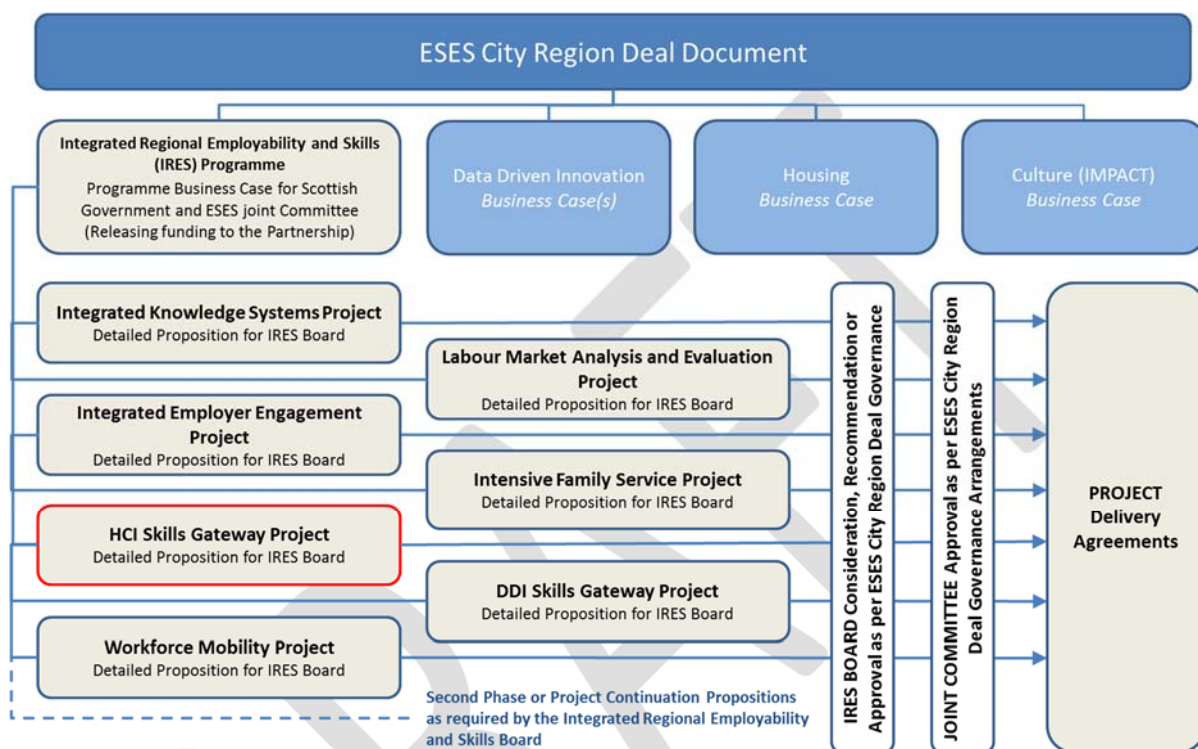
ESES City Region Deal Document

Integrated Regional Employability and Skills (IRES) Programme
Programme Business Case for Scottish Government and ESES joint Committee (Releasing funding to the Partnership)

Data Driven Innovation
Business Case(s)

Housing
Business Case

Culture (IMPACT)
Business Case

Integrated Knowledge Systems Project
Detailed Proposition for IRES Board

Labour Market Analysis and Evaluation Project
Detailed Proposition for IRES Board

Integrated Employer Engagement Project
Detailed Proposition for IRES Board

Intensive Family Service Project
Detailed Proposition for IRES Board

HCI Skills Gateway Project
Detailed Proposition for IRES Board

DDI Skills Gateway Project
Detailed Proposition for IRES Board

Workforce Mobility Project
Detailed Proposition for IRES Board

Second Phase or Project Continuation Propositions as required by the Integrated Regional Employability and Skills Board

IRES BOARD Consideration, Recommendation or Approval as per ESES City Region Deal Governance

JOINT COMMITTEE Approval as per ESES City Region Deal Governance Arrangements

PROJECT Delivery Agreements